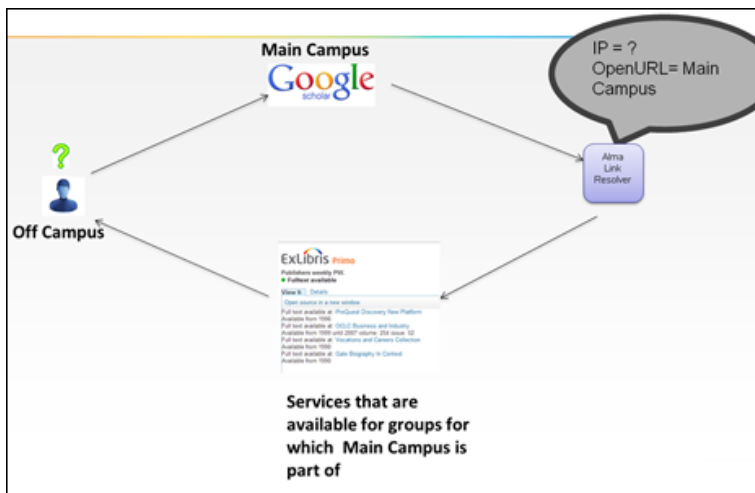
Main Campus

Google scholar

IP = ?
OpenURL= Main Campus

?

Off Campus

Alma Link Resolver

ExLibris Primo

Publishers weekly PW.
Fulltext available

View It Details

Open source in a new window

Full text available at: ProQuest Discovery New Platform
Available from 1996
Full text available at: OCLC Business and Industry
Available from 1996 until 2007 volume: 254 issue: 52
Full text available at: Vocations and Careers Collection
Available from 1996
Full text available at: Gale Biography In Context
Available from 1996

Services that are available for groups for which Main Campus is part of